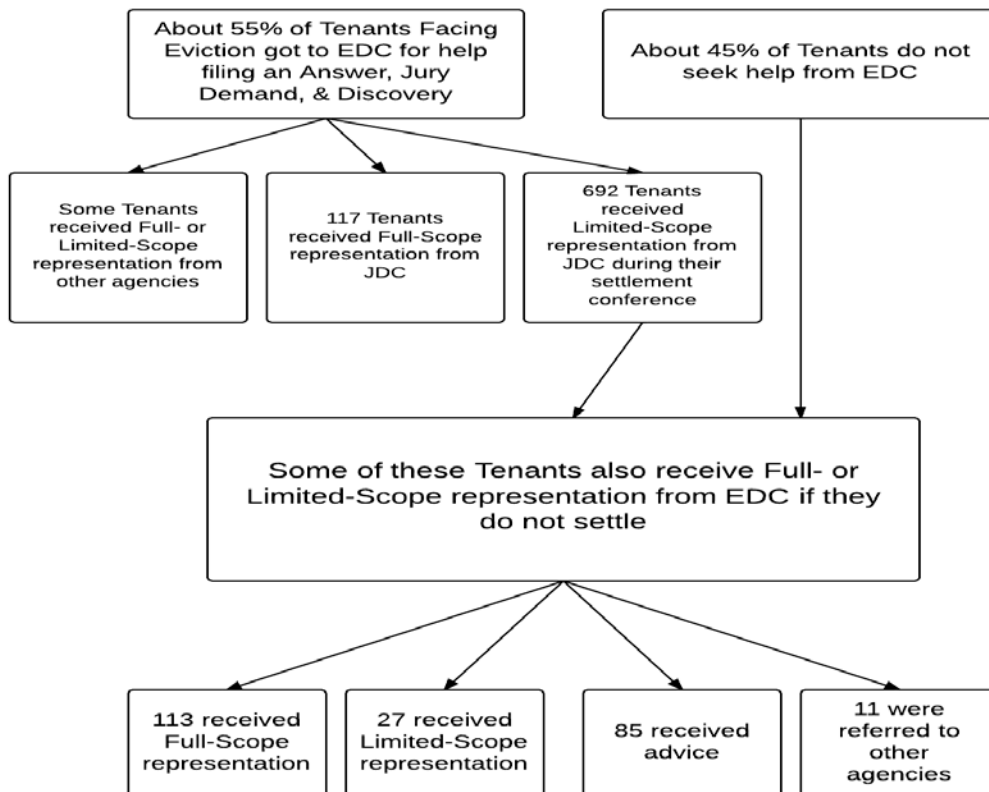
About 55% of Tenants Facing Eviction got to EDC for help filing an Answer, Jury Demand, & Discovery

About 45% of Tenants do not seek help from EDC

Some Tenants received Full- or Limited-Scope representation from other agencies

117 Tenants received Full-Scope representation from JDC

692 Tenants received Limited-Scope representation from JDC during their settlement conference

Some of these Tenants also receive Full- or Limited-Scope representation from EDC if they do not settle

113 received Full-Scope representation

27 received Limited-Scope representation

85 received advice

11 were referred to other agencies